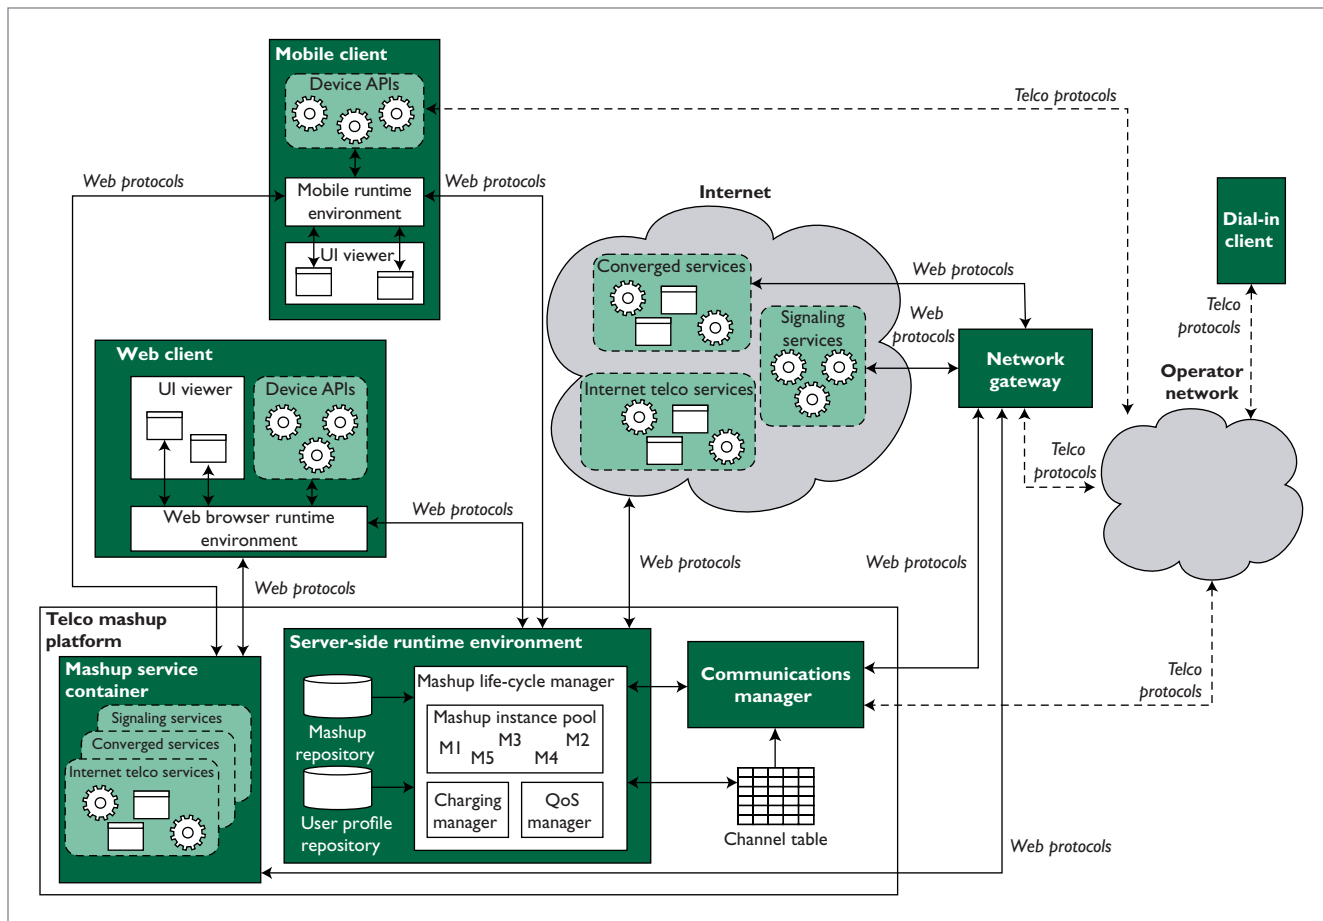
Mobile client

Device APIs

Mobile runtime environment

UI viewer

Telco protocols

Web protocols

Web protocols

Internet

Dial-in client

Converged services

Web protocols

Signaling services

Web protocols

Telco protocols

Network gateway

Operator network

Internet telco services

Web client

UI viewer

Device APIs

Telco protocols

Web browser runtime environment

Web protocols

Web protocols

Web protocols

Web protocols

Telco mashup platform

Server-side runtime environment

Mashup service container

Communications manager

Mashup life-cycle manager

Signaling services

Mashup repository

Telco protocols

Converged services

Mashup instance pool

M1 M5 M3 M4 M2

Internet telco services

User profile repository

Charging manager

QoS manager

Channel table

Web protocols